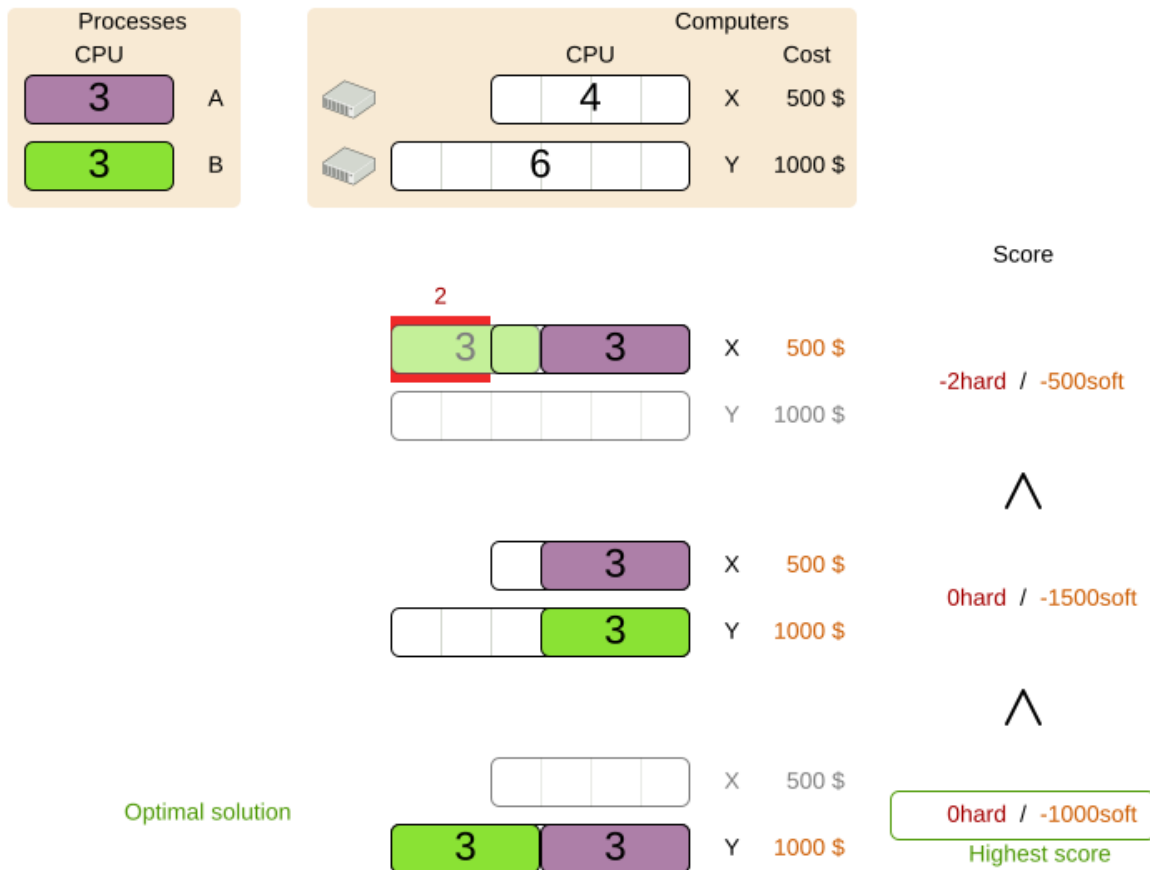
Processes
CPU
3 A
3 B

Computers
CPU Cost
4 X 500 $
6 Y 1000 $

Score

2
3 3 X 500 $
Y 1000 $

-2hard / -500soft

$\wedge$

3 X 500 $
3 Y 1000 $

0hard / -1500soft

$\wedge$

X 500 $
Optimal solution
3 3 Y 1000 $

0hard / -1000soft
Highest score